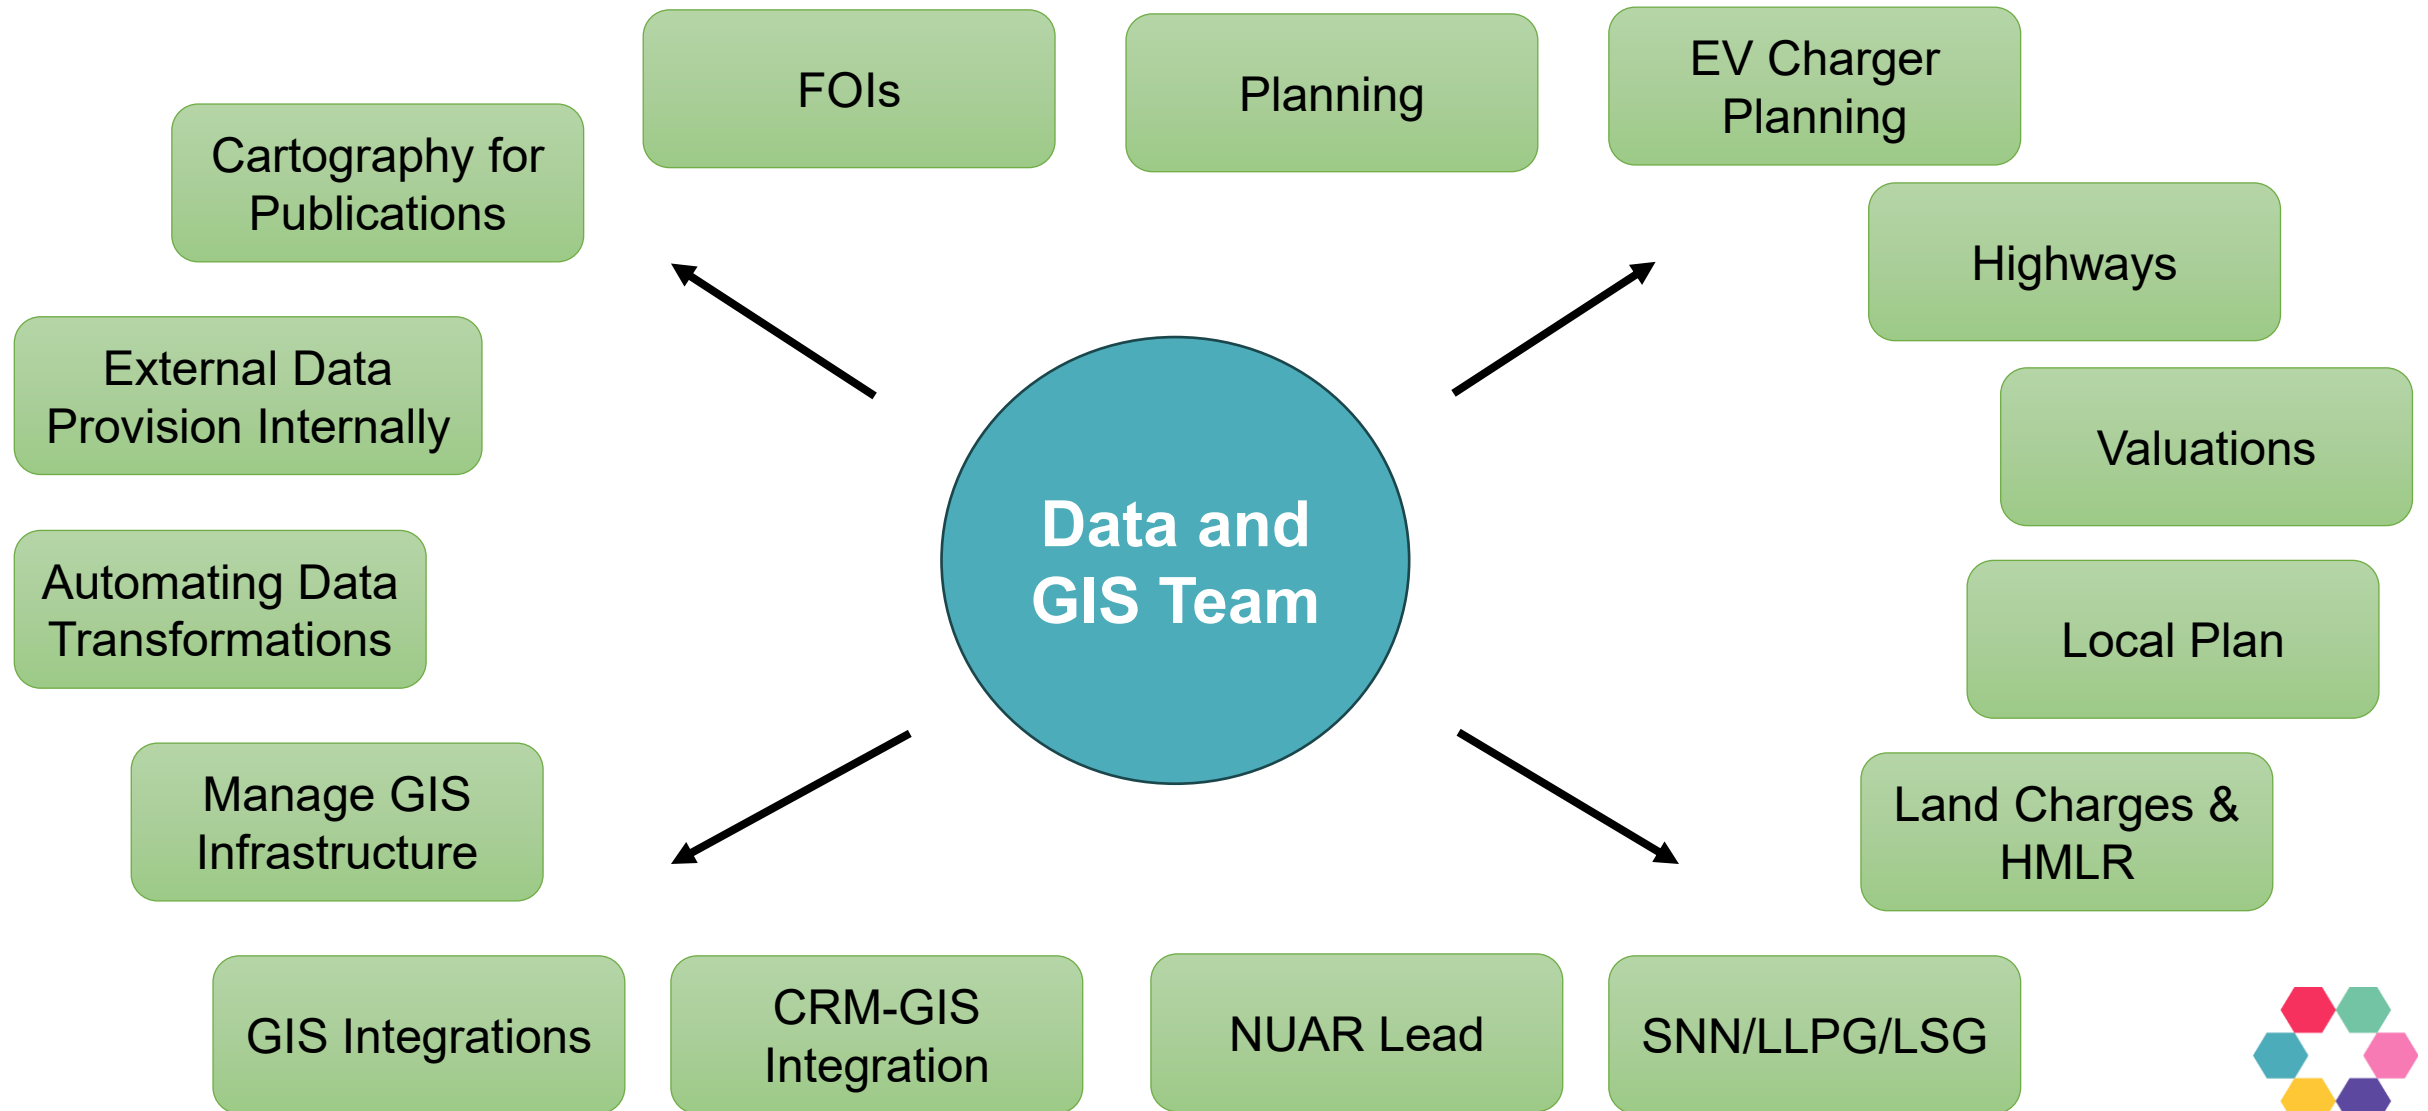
Cartography for Publications

FOIs

Planning

EV Charger Planning

Highways

External Data Provision Internally

Data and GIS Team

Valuations

Automating Data Transformations

Local Plan

Manage GIS Infrastructure

Land Charges & HMLR

GIS Integrations

CRM-GIS Integration

NUAR Lead

SNN/LLPG/LSG